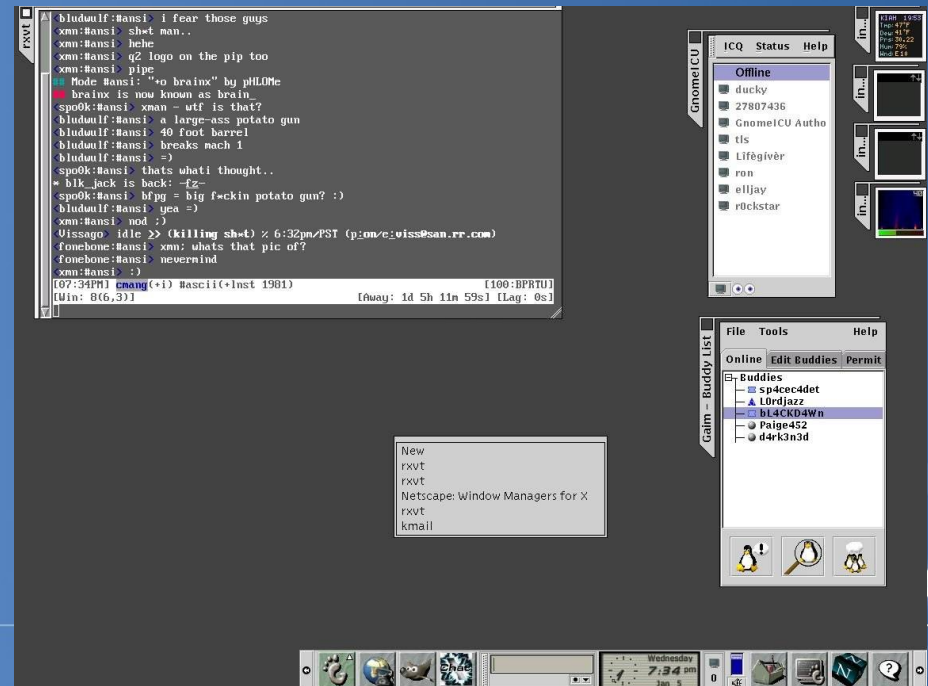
rxvt

<bludwulf:#ansi> i fear those guys
<xmn:#ansi> sh*t man..
<xmn:#ansi> hehe
<xmn:#ansi> q2 logo on the pip too
<xmn:#ansi> pipe
-- Mode #ansi: "+o brainx" by pHLOMe
-- brainx is now known as brain_
<spo0k:#ansi> xman - wtf is that?
<bludwulf:#ansi> a large-ass potato gun
<bludwulf:#ansi> 40 foot barrel
<bludwulf:#ansi> breaks mach 1
<bludwulf:#ansi> =)
<spo0k:#ansi> thats whati thought..
* blk_jack is back: -fz-
<spo0k:#ansi> bfpg = big f*ckin potato gun? :)
<bludwulf:#ansi> yea =)
<xmn:#ansi> nod ;)
<Vissago> idle >> (killing sh*t) % 6:32pm/PST (p:on/e:viss@san.rr.com)
<fonebone:#ansi> xmn: whats that pic of?
<fonebone:#ansi> nevermind
<xmn:#ansi> :)
[07:34PM] cmang(+i) #ascii(+lnst 1981) [100:BPRTU]
[Win: 8(6,3)] [Away: 1d 5h 11m 59s] [Lag: 0s]

GnomeICU
ICQ Status Help
Offline
ducky
27807436
GnomeICU Autho
tls
Lifegivèr
ron
elljay
r0ckstar

in...
in...
in...
in...

KIAH 19:53
Tmp: 47°F
Dew: 41°F
Prs: 30.22
Hum: 79%
Wnd: E1#

Gaim - Buddy List
File Tools Help
Online Edit Buddies Permit
Buddies
sp4cec4det
L0rdjazz
bL4CKD4Wn
Paige452
d4rk3n3d

New
rxvt
rxvt
Netscape: Window Managers for X
rxvt
kmail

Wednesday
7:34 pm
Jan 5
0